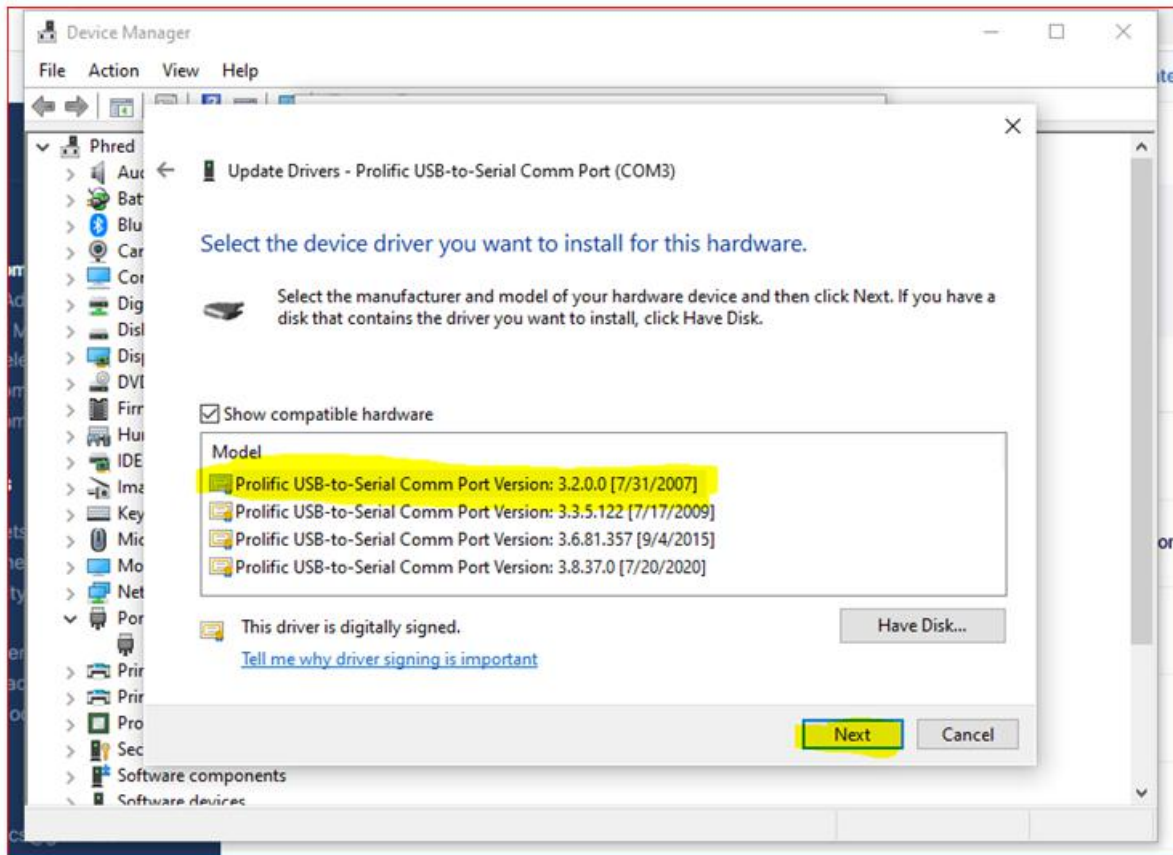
Device Manager

File Action View Help

Phred
Auc
Bat
Blu
Car
Cor
Dig
Disl
Dis
DVI
Firr
Hu
IDE
Ima
Key
Mic
Mo
Net
Por
Prir
Prir
Pro
Sec
Software components
Software devices

Update Drivers - Prolific USB-to-Serial Comm Port (COM3)

Select the device driver you want to install for this hardware.

Select the manufacturer and model of your hardware device and then click Next. If you have a disk that contains the driver you want to install, click Have Disk.

Show compatible hardware

| Model |
|---|
| Prolific USB-to-Serial Comm Port Version: 3.2.0.0 [7/31/2007] |
| Prolific USB-to-Serial Comm Port Version: 3.3.5.122 [7/17/2009] |
| Prolific USB-to-Serial Comm Port Version: 3.6.81.357 [9/4/2015] |
| Prolific USB-to-Serial Comm Port Version: 3.8.37.0 [7/20/2020] |

This driver is digitally signed.

Tell me why driver signing is important

Have Disk...

Next Cancel